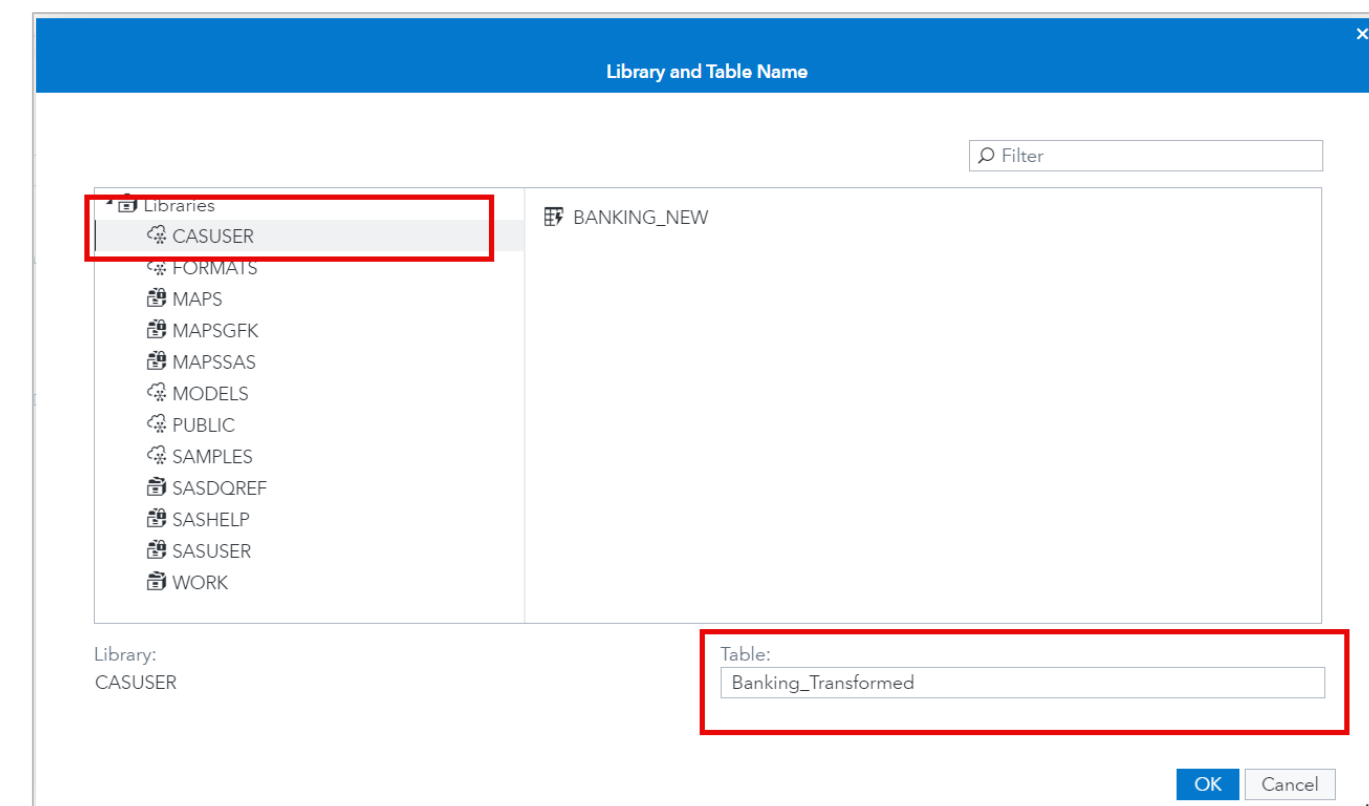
Library and Table Name

×

Filter

Libraries
CASUSER
FORMATS
MAPS
MAPSGFK
MAPSSAS
MODELS
PUBLIC
SAMPLES
SASDQREF
SASHELP
SASUSER
WORK

BANKING_NEW

Library:
CASUSER

Table:
Banking_Transformed

OK
Cancel